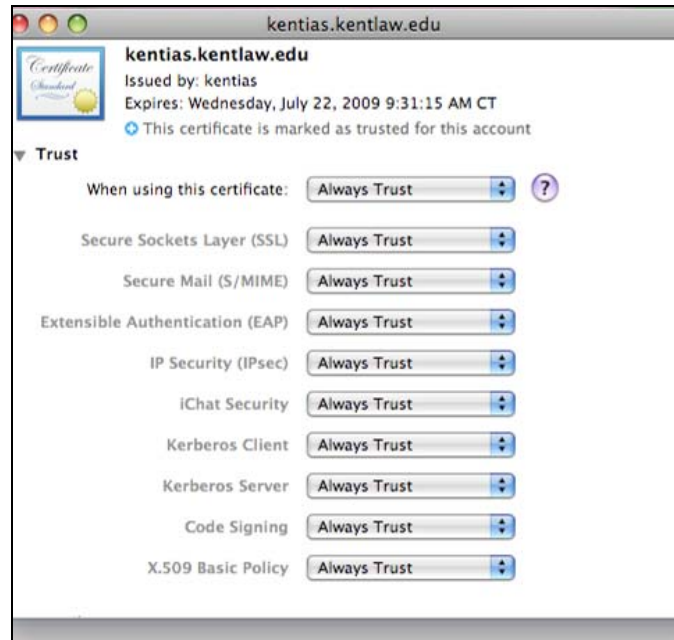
kentias.kentlaw.edu

Certificate Standard

kentias.kentlaw.edu
Issued by: kentias
Expires: Wednesday, July 22, 2009 9:31:15 AM CT
This certificate is marked as trusted for this account

Trust

When using this certificate: Always Trust ?

Secure Sockets Layer (SSL) Always Trust

Secure Mail (S/MIME) Always Trust

Extensible Authentication (EAP) Always Trust

IP Security (IPsec) Always Trust

iChat Security Always Trust

Kerberos Client Always Trust

Kerberos Server Always Trust

Code Signing Always Trust

X.509 Basic Policy Always Trust